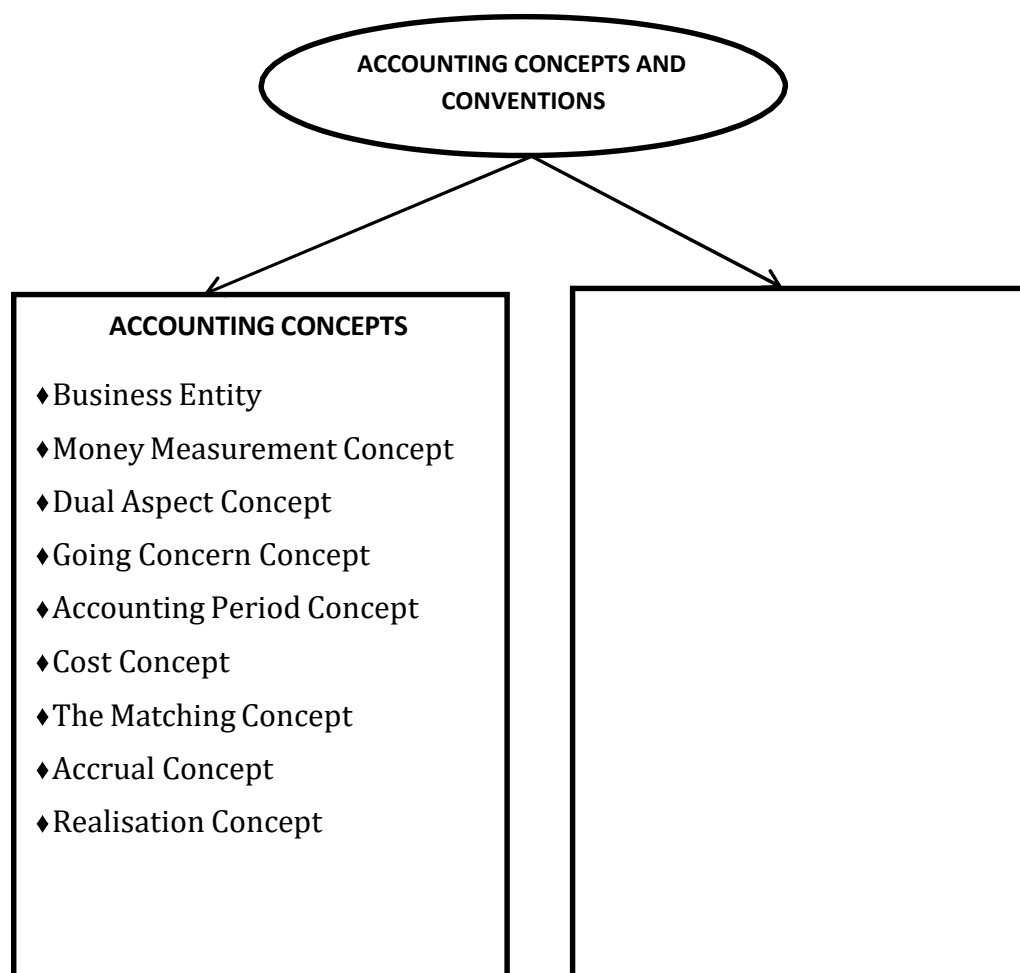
ACCOUNTING CONCEPTS AND CONVENTIONS

ACCOUNTING CONCEPTS

♦Business Entity
♦Money Measurement Concept
♦Dual Aspect Concept
♦Going Concern Concept
♦Accounting Period Concept
♦Cost Concept
♦The Matching Concept
♦Accrual Concept
♦Realisation Concept